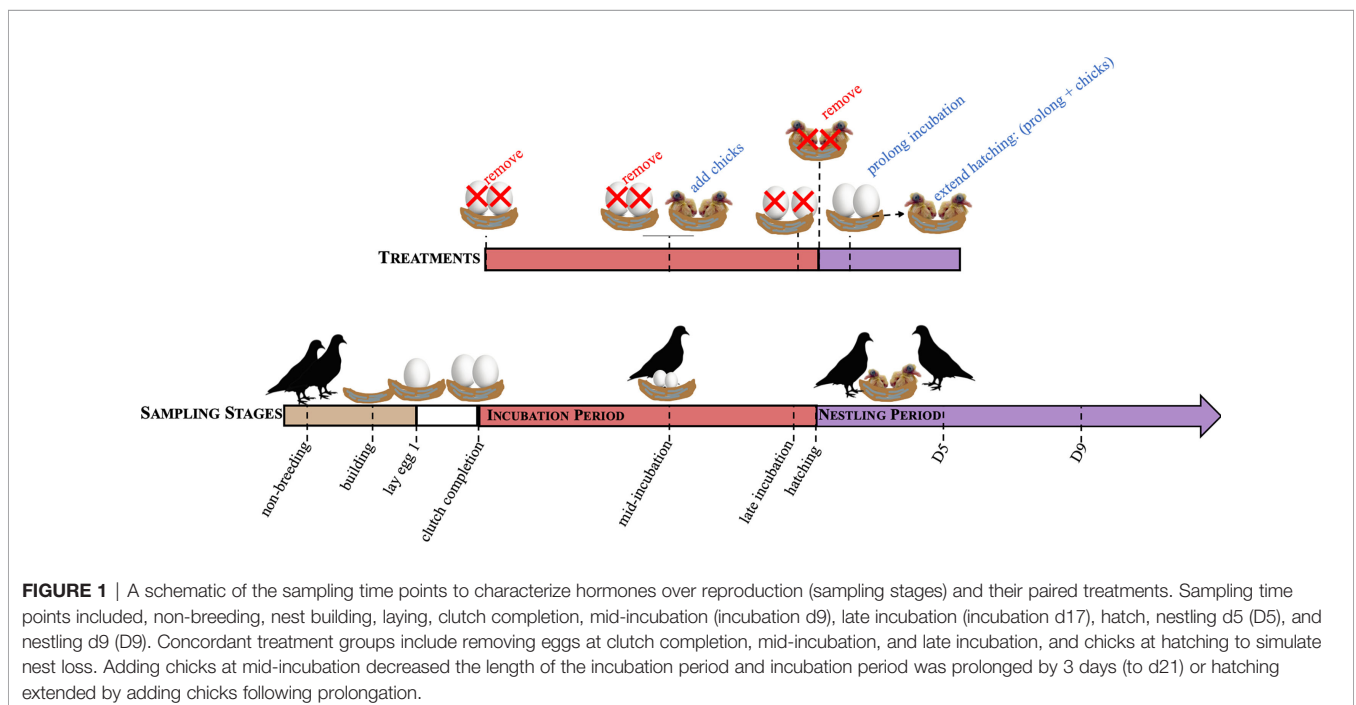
remove

remove

add chicks

remove

prolong incubation

extend hatching: (prolong + chicks)

TREATMENTS

SAMPLING STAGES

INCUBATION PERIOD

NESTLING PERIOD

non-breeding

building

lay egg 1

clutch completion

mid-incubation

late incubation

hatching

D5

D9

**FIGURE 1** | A schematic of the sampling time points to characterize hormones over reproduction (sampling stages) and their paired treatments. Sampling time points included, non-breeding, nest building, laying, clutch completion, mid-incubation (incubation d9), late incubation (incubation d17), hatch, nestling d5 (D5), and nestling d9 (D9). Concordant treatment groups include removing eggs at clutch completion, mid-incubation, and late incubation, and chicks at hatching to simulate nest loss. Adding chicks at mid-incubation decreased the length of the incubation period and incubation period was prolonged by 3 days (to d21) or hatching extended by adding chicks following prolongation.